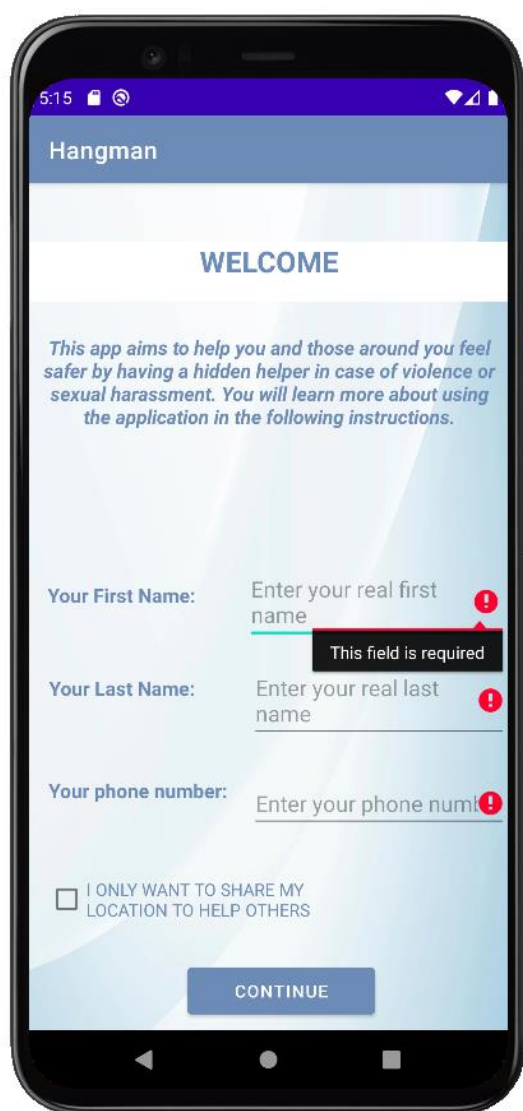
5:15

Hangman

WELCOME

This app aims to help you and those around you feel safer by having a hidden helper in case of violence or sexual harassment. You will learn more about using the application in the following instructions.

Your First Name: Enter your real first name

This field is required

Your Last Name: Enter your real last name

Your phone number: Enter your phone numb

I ONLY WANT TO SHARE MY LOCATION TO HELP OTHERS

CONTINUE